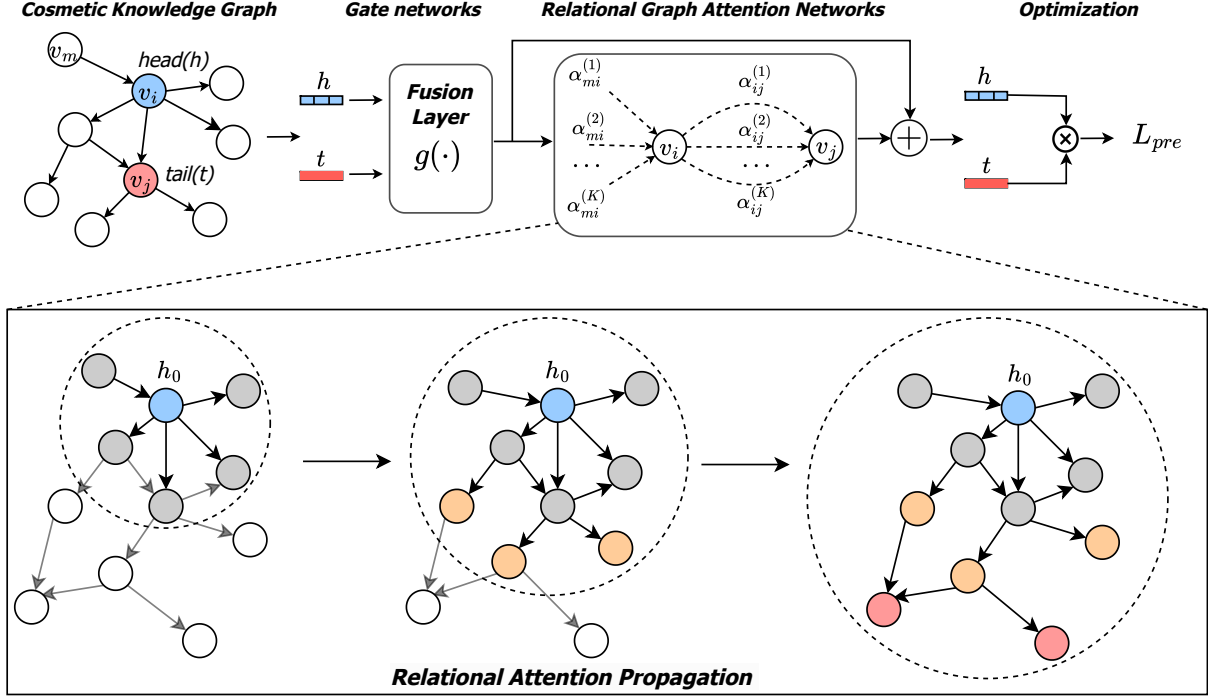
Cosmetic Knowledge Graph

Gate networks

Relational Graph Attention Networks

Optimization

$v_m$

head(h)

$v_i$

$v_j$

tail(t)

$h$

$t$

Fusion Layer

$g(\cdot)$

$\alpha_{mi}^{(1)}$

$\alpha_{mi}^{(2)}$

$\cdots$

$\alpha_{mi}^{(K)}$

$v_i$

$\alpha_{ij}^{(1)}$

$\alpha_{ij}^{(2)}$

$\cdots$

$\alpha_{ij}^{(K)}$

$v_j$

$h$

$t$

$L_{pre}$

$h_0$

$h_0$

$h_0$

Relational Attention Propagation